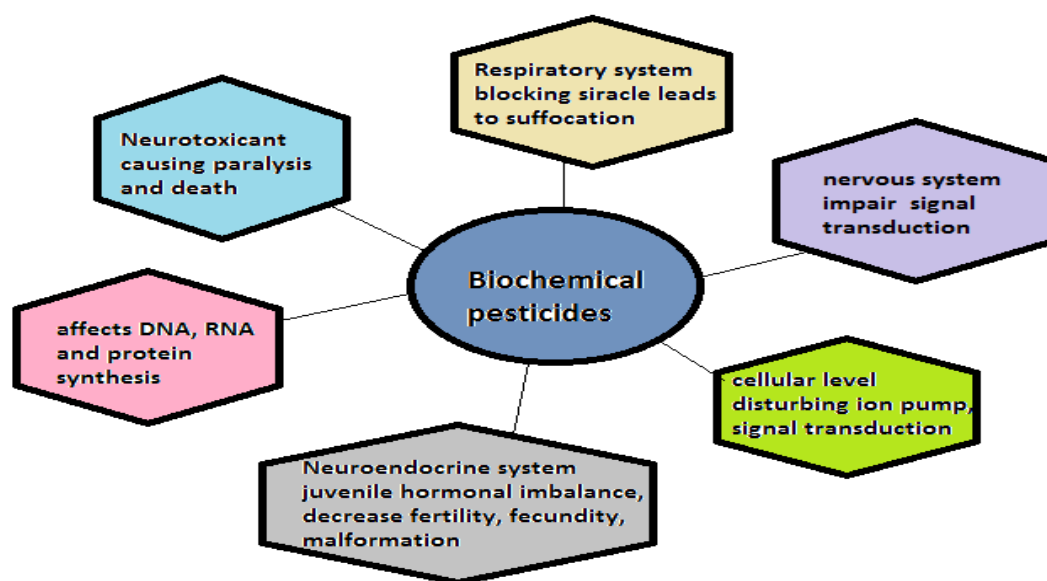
Respiratory system blocking siracle leads to suffocation

Neurotoxicant causing paralysis and death

nervous system impair signal transduction

Biochemical pesticides

affects DNA, RNA and protein synthesis

cellular level disturbing ion pump, signal transduction

Neuroendocrine system juvenile hormonal imbalance, decrease fertility, fecundity, malformation